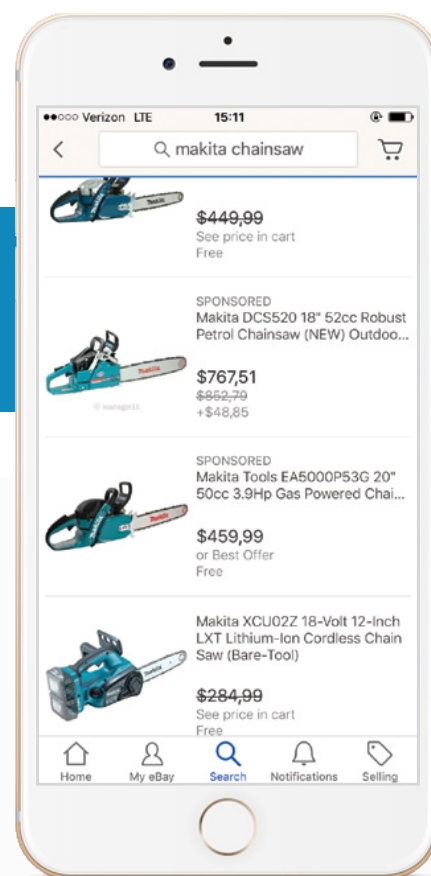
●●○○○ Verizon LTE 15:11

makita chainsaw

~~$449,99~~
See price in cart
Free

SPONSORED
Makita DCS520 18" 52cc Robust Petrol Chainsaw (NEW) Outdoo...

$767,51
~~$852,79~~
+$48,85

SPONSORED
Makita Tools EA5000P53G 20" 50cc 3.9Hp Gas Powered Chai...

$459,99
or Best Offer
Free

Makita XCU02Z 18-Volt 12-Inch LXT Lithium-Ion Cordless Chain Saw (Bare-Tool)

~~$284,99~~
See price in cart
Free

Home My eBay Search Notifications Selling